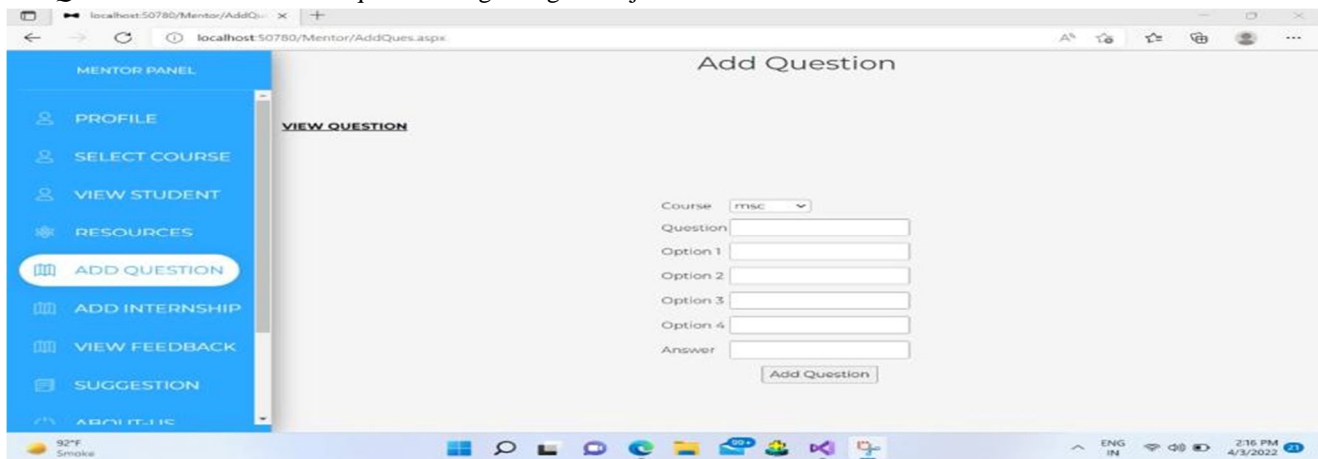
localhost:50780/Mentor/AddQu ×

localhost:50780/Mentor/AddQues.aspx

MENTOR PANEL

PROFILE

SELECT COURSE

VIEW STUDENT

RESOURCES

ADD QUESTION

ADD INTERNSHIP

VIEW FEEDBACK

SUGGESTION

ABOUT-US

Add Question

VIEW QUESTION

Course msc

Question

Option 1

Option 2

Option 3

Option 4

Answer

Add Question

92°F
Smoke

99+

ENG
IN

2:16 PM
4/3/2022

21